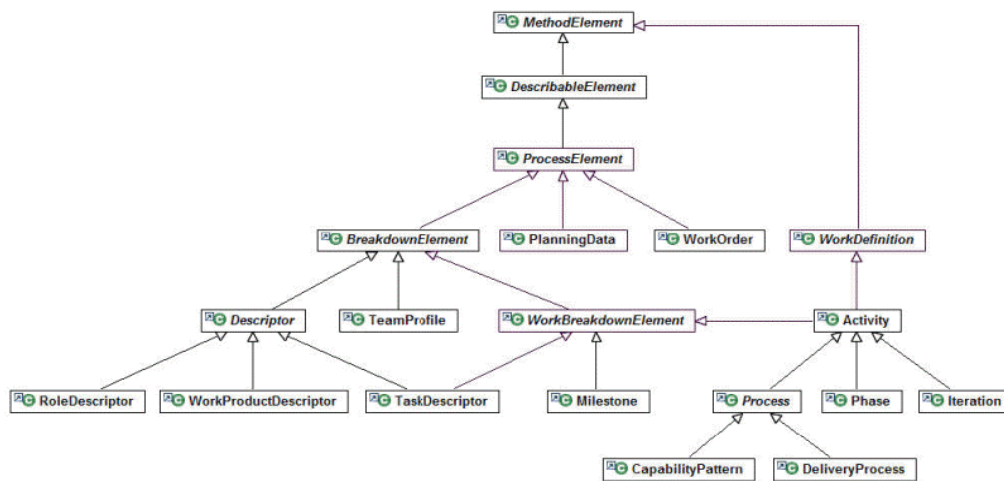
MethodElement

DescribableElement

ProcessElement

BreakdownElement

PlanningData

WorkOrder

WorkDefinition

Descriptor

TeamProfile

WorkBreakdownElement

Activity

RoleDescriptor

WorkProductDescriptor

TaskDescriptor

Milestone

Process

Phase

Iteration

CapabilityPattern

DeliveryProcess